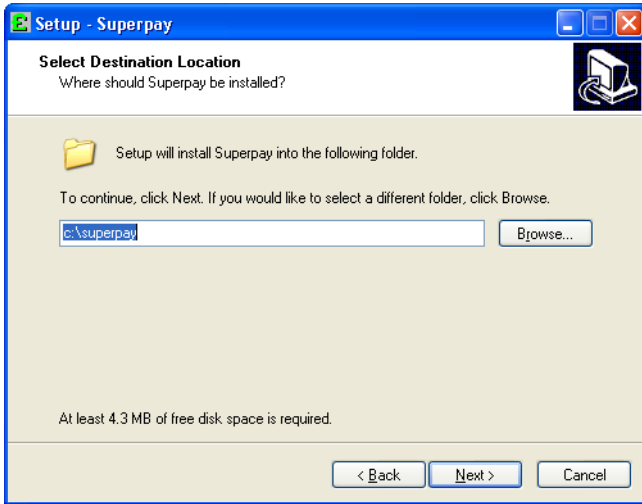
Setup - Superpay

Select Destination Location
Where should Superpay be installed?

Setup will install Superpay into the following folder.

To continue, click Next. If you would like to select a different folder, click Browse.

c:\superpay

Browse...

At least 4.3 MB of free disk space is required.

< Back

Next >

Cancel